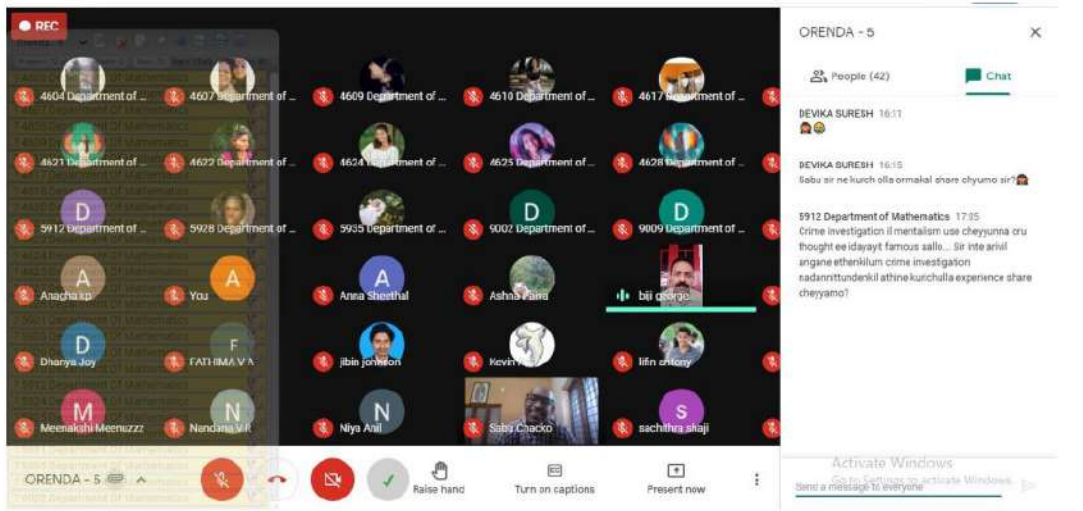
REC

4604 Department of ...
4607 Department of ...
4609 Department of ...
4610 Department of ...
4617 Department of ...
4621 Department of ...
4622 Department of ...
4624 Department of ...
4625 Department of ...
4628 Department of ...
5912 Department of ...
5928 Department of ...
5935 Department of ...
9002 Department of ...
9009 Department of ...
Anagha kp
You
Anna Sheethal
Ashna Faiha
biji george
Dhanya Joy
FATHIMA V A
jibin johnson
Kevin
lifin antony
Meenakshi Meenuzzz
Nandana V R
Niya Anil
Sabu Chacko
sachithra shaji

ORENDA - 5
Raise hand
Turn on captions
Present now

ORENDA - 5
People (42)
Chat

DEVIKA SURESH 16:11

DEVIKA SURESH 16:15
Sabu sir ne kurch olla ormakal share chyumo sir?

5912 Department of Mathematics 17:05
Crime investigation il mentalism use cheyyunna oru thought ee idayayit famous sallo... Sir inte arivil angane ethenkilum crime investigation nadannittundenkil athine kurichulla experience share cheyyamo?

Activate Windows
Go to Settings to activate Windows.
Send a message to everyone